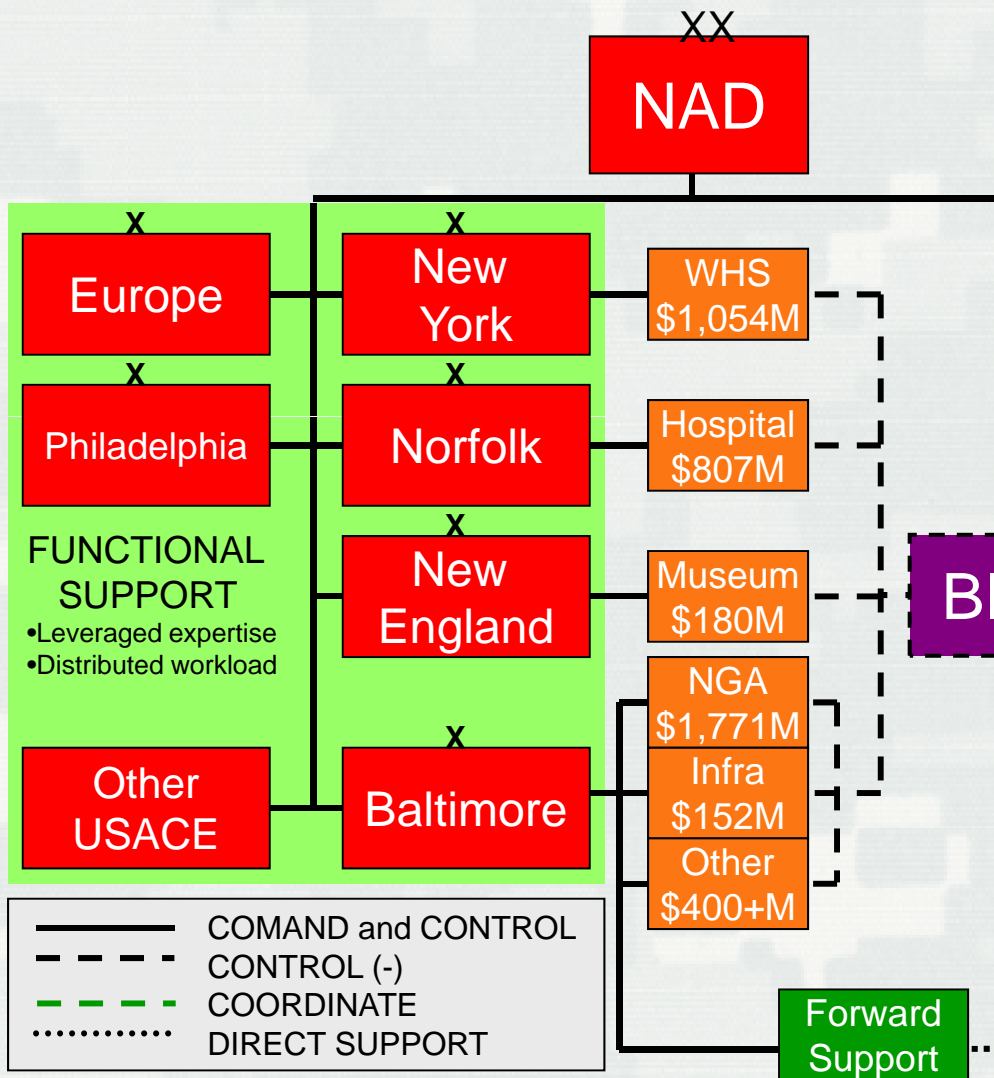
XX
NAD

X
Europe

X
New York

WHS
\$1,054M

X
Philadelphia

X
Norfolk

Hospital
\$807M

FUNCTIONAL SUPPORT
•Leveraged expertise
•Distributed workload

X
New England

Museum
\$180M

BI

NGA
\$1,771M

Infra
\$152M

Other
\$400+M

X
Other USACE

X
Baltimore

COMAND and CONTROL
CONTROL (-)
COORDINATE
DIRECT SUPPORT

Forward Support